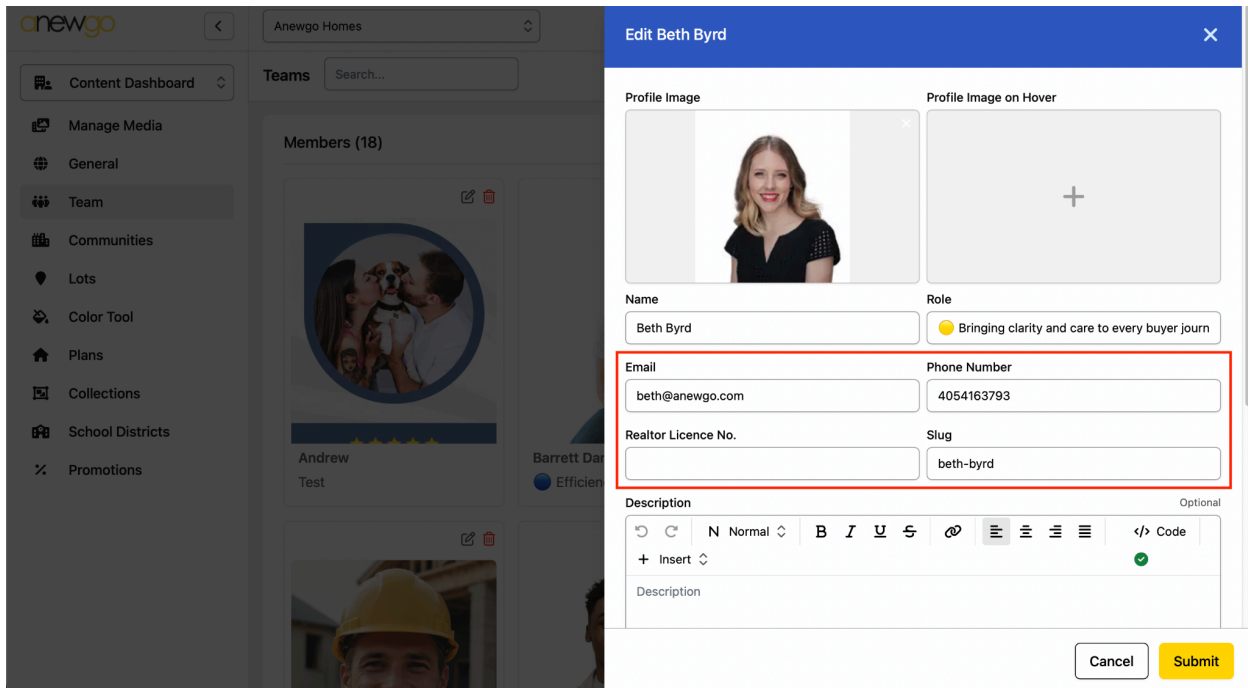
anewgo

Anewgo Homes

Content Dashboard

Manage Media
General
Team
Communities
Lots
Color Tool
Plans
Collections
School Districts
Promotions

Teams Search...

Members (18)

Andrew
Test

Barrett Dar
Efficien

Edit Beth Byrd

Profile Image

Profile Image on Hover

+

Name
Beth Byrd

Role
Bringing clarity and care to every buyer journ

Email
beth@anewgo.com

Phone Number
4054163793

Realtor Licence No.

Slug
beth-byrd

Description Optional

N Normal B I U S Code

+ Insert

Description

Cancel Submit